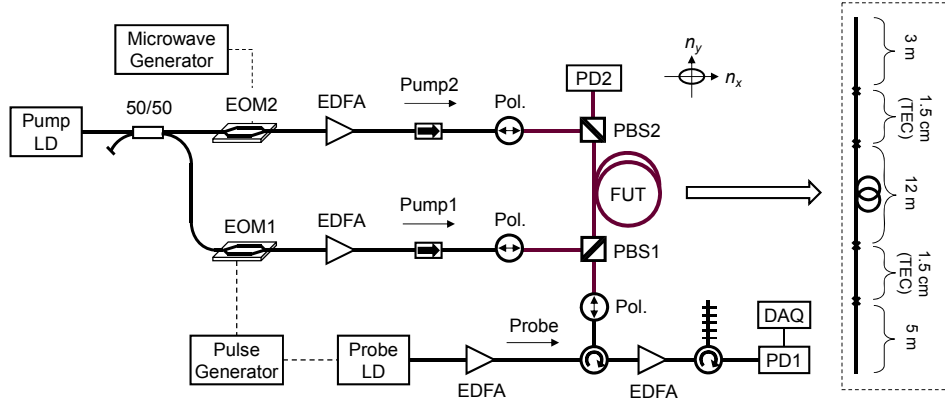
Microwave Generator

Pump LD

50/50

EOM2

EDFA

Pump2

Pol.

PD2

$n_y$

$n_x$

PBS2

FUT

EOM1

EDFA

Pump1

Pol.

PBS1

Pol.

Probe

Pulse Generator

Probe LD

EDFA

EDFA

DAQ

PD1

3 m

1.5 cm (TEC)

12 m

1.5 cm (TEC)

5 m